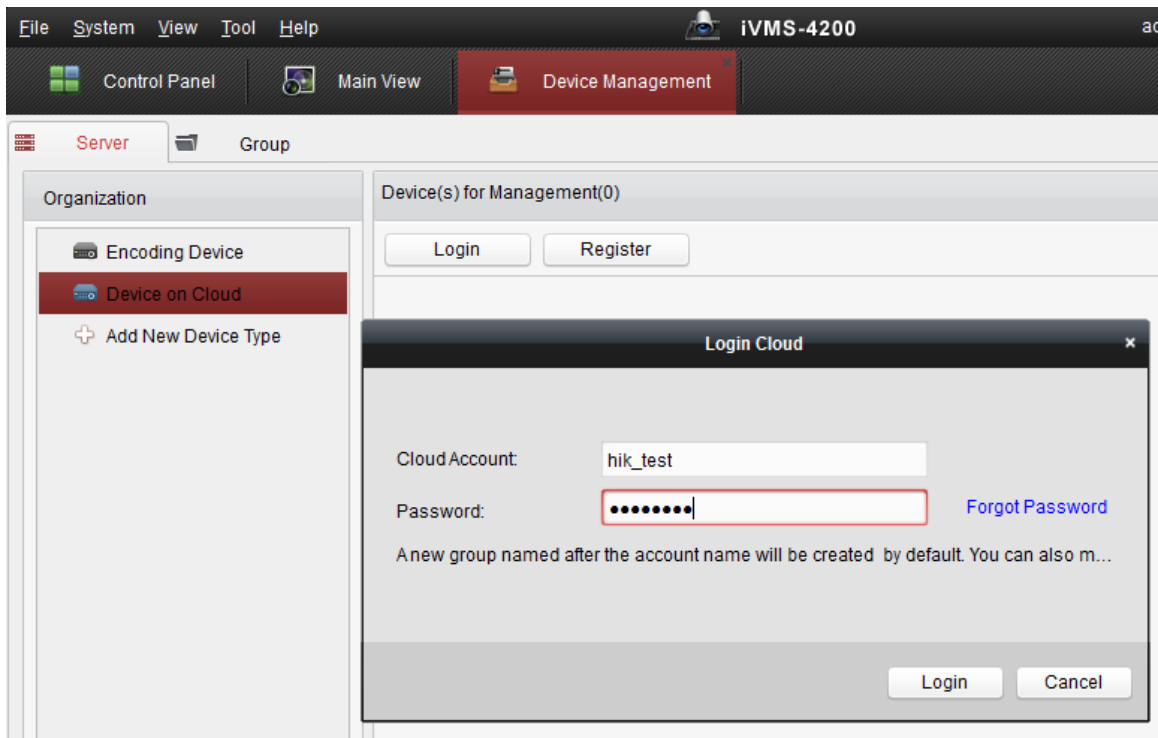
File System View Tool Help

iVMS-4200

ad

Control Panel

Main View

Device Management

Server

Group

Organization

Encoding Device

Device on Cloud

Add New Device Type

Device(s) for Management(0)

Login

Register

Login Cloud

×

Cloud Account:

hik_test

Password:

••••••••

Forgot Password

A new group named after the account name will be created by default. You can also m...

Login

Cancel